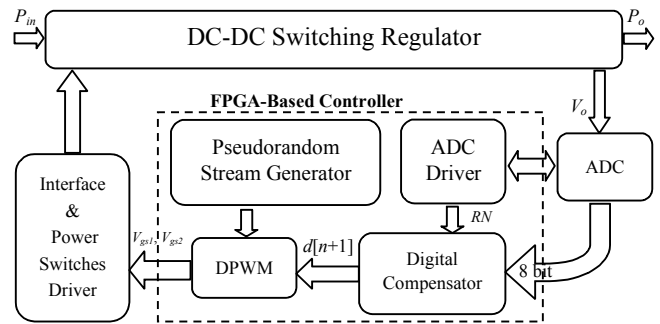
$P_{in}$

DC-DC Switching Regulator

$P_o$

FPGA-Based Controller

$V_o$

Pseudorandom Stream Generator

ADC Driver

ADC

Interface & Power Switches Driver

$RN$

$V_{gs1}, V_{gs2}$

DPWM

$d[n+1]$

Digital Compensator

8 bit